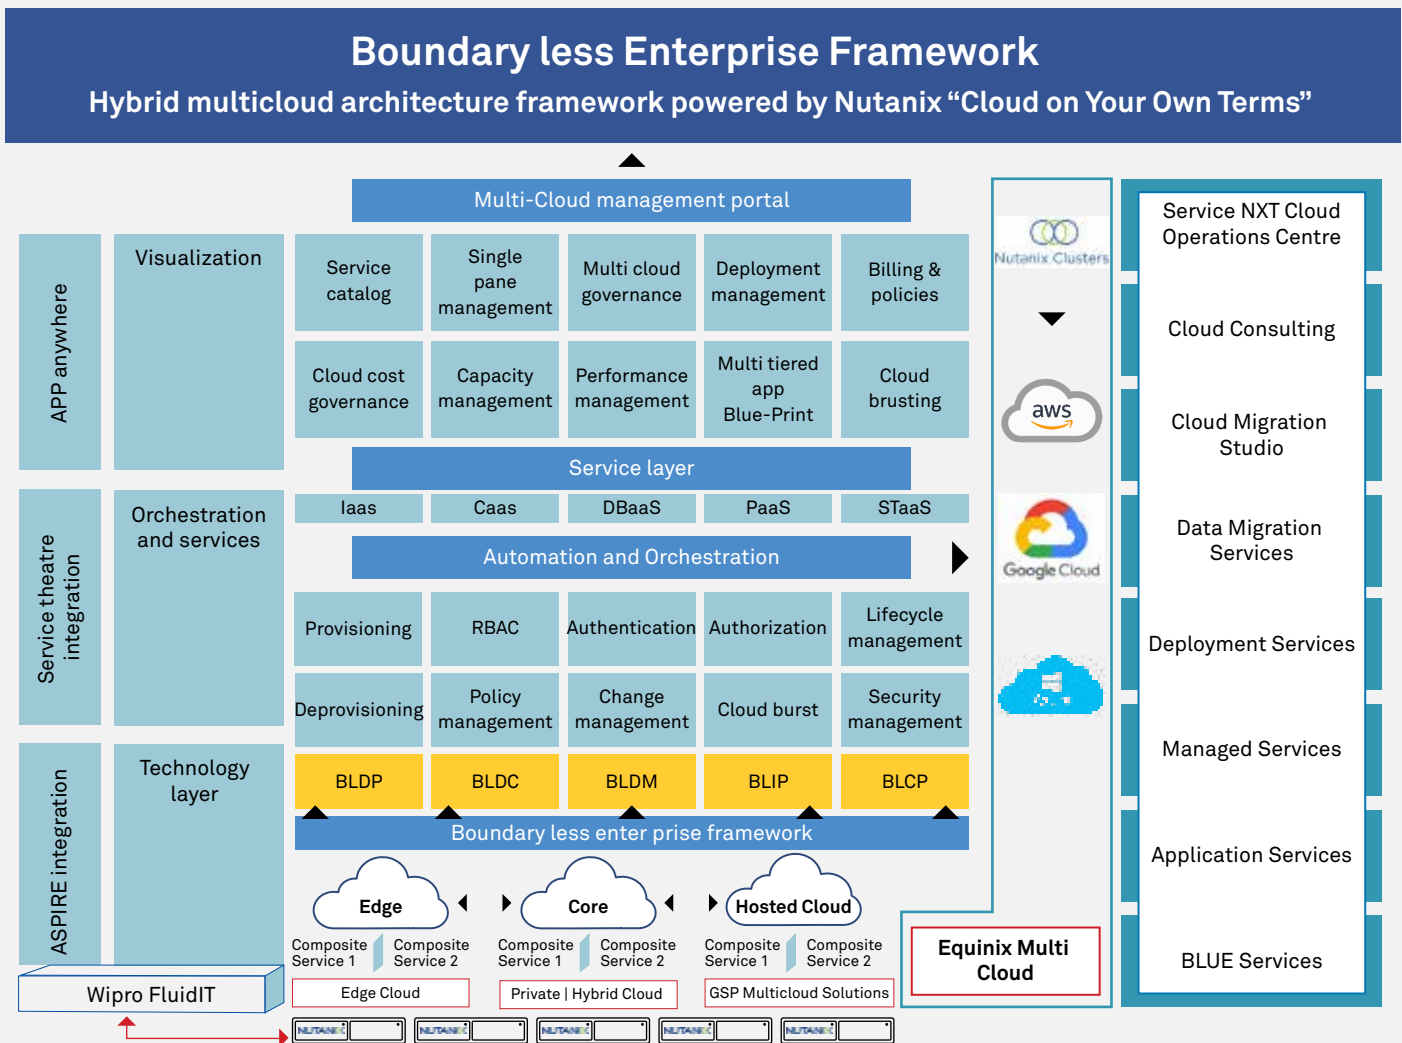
Boundary less Enterprise Framework
Hybrid multicloud architecture framework powered by Nutanix “Cloud on Your Own Terms”

Multi-Cloud management portal

APP anywhere

Visualization

Service catalog | Single pane management | Multi cloud governance | Deployment management | Billing & policies

Cloud cost governance | Capacity management | Performance management | Multi tiered app Blue-Print | Cloud brusting

Service layer

Iaas | Caas | DBaaS | PaaS | STaaS

Service theatre integration

Orchestration and services

Automation and Orchestration

Provisioning | RBAC | Authentication | Authorization | Lifecycle management

Deprovisioning | Policy management | Change management | Cloud burst | Security management

ASPIRE integration

Technology layer

BLDP | BLDC | BLDM | BLIP | BLCP

Boundary less enter prise framework

Edge
Composite Service 1 | Composite Service 2
Edge Cloud

Core
Composite Service 1 | Composite Service 2
Private | Hybrid Cloud

Hosted Cloud
Composite Service 1 | Composite Service 2
GSP Multicloud Solutions

Wipro FluidIT

Nutanix Clusters

aws

Google Cloud

Equinix Multi Cloud

Service NXT Cloud Operations Centre

Cloud Consulting

Cloud Migration Studio

Data Migration Services

Deployment Services

Managed Services

Application Services

BLUE Services

NUTANIX
NUTANIX
NUTANIX
NUTANIX
NUTANIX